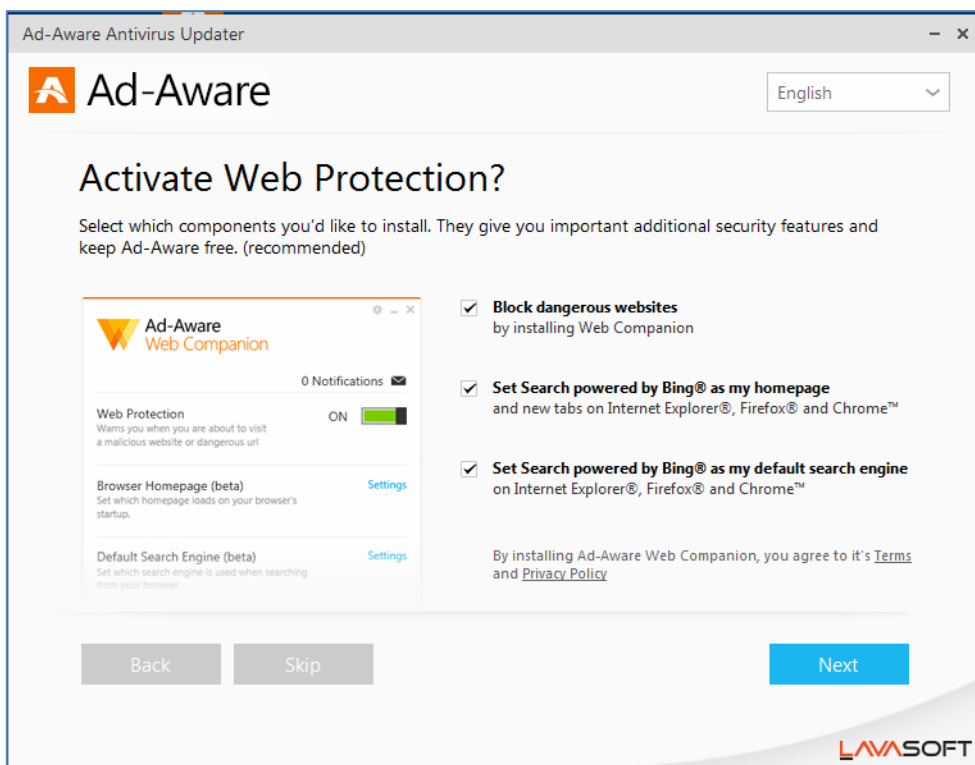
Ad-Aware Antivirus Updater

– ×

Ad-Aware

English

Activate Web Protection?

Select which components you'd like to install. They give you important additional security features and keep Ad-Aware free. (recommended)

Ad-Aware
Web Companion

0 Notifications

Web Protection
Warns you when you are about to visit a malicious website or dangerous url

ON

Browser Homepage (beta)
Set which homepage loads on your browser's startup.

Settings

Default Search Engine (beta)
Set which search engine is used when searching from your browser

Settings

Block dangerous websites
by installing Web Companion

Set Search powered by Bing® as my homepage
and new tabs on Internet Explorer®, Firefox® and Chrome™

Set Search powered by Bing® as my default search engine
on Internet Explorer®, Firefox® and Chrome™

By installing Ad-Aware Web Companion, you agree to it's Terms and Privacy Policy

Back

Skip

Next

LAVASOFT